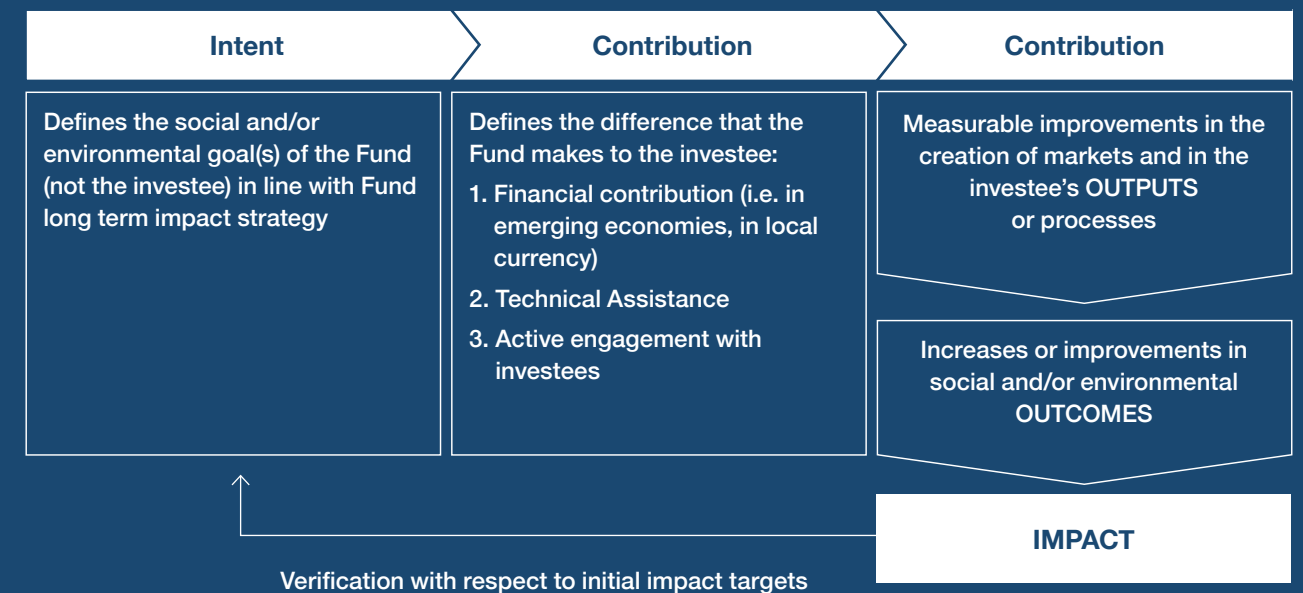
Intent

Contribution

Contribution

Defines the social and/or environmental goal(s) of the Fund (not the investee) in line with Fund long term impact strategy

Defines the difference that the Fund makes to the investee:

1. Financial contribution (i.e. in emerging economies, in local currency)

2. Technical Assistance

3. Active engagement with investees

Measurable improvements in the creation of markets and in the investee's OUTPUTS or processes

Increases or improvements in social and/or environmental OUTCOMES

IMPACT

Verification with respect to initial impact targets